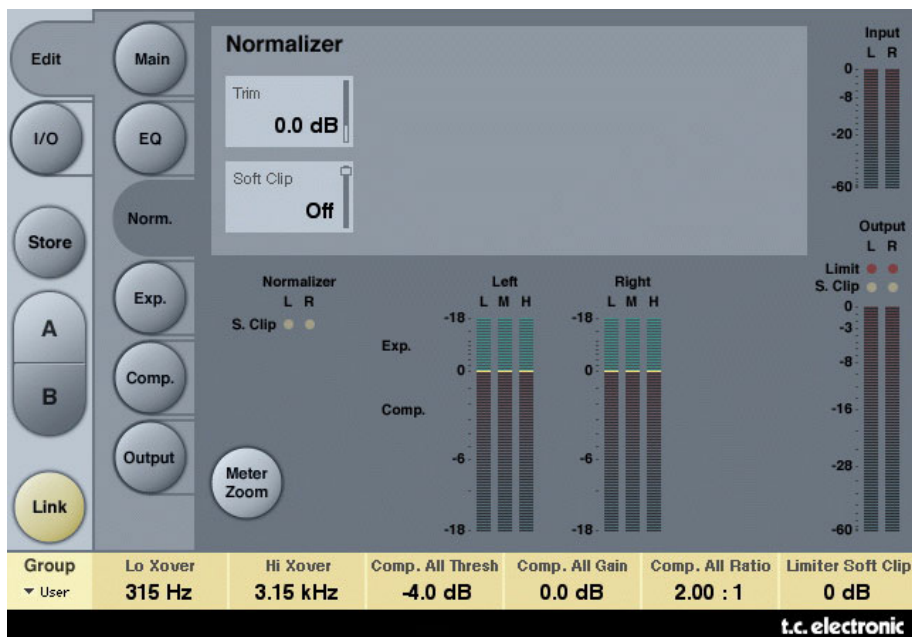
Edit

I/O

Store

A

B

Link

Main

EQ

Norm.

Exp.

Comp.

Output

Normalizer

Trim
0.0 dB

Soft Clip
Off

Input
L R
0
-8
-20
-60

Output
L R
Limit
S. Clip
0
-3
-8
-16
-28
-60

Normalizer
L R
S. Clip

Left
L M H
-18
0
-6
-18

Right
L M H
-18
0
-6
-18

Exp.

Comp.

Meter Zoom

| Group | Lo Xover | Hi Xover | Comp. All Thresh | Comp. All Gain | Comp. All Ratio | Limiter Soft Clip |
|---|---|---|---|---|---|---|
| User | 315 Hz | 3.15 kHz | -4.0 dB | 0.0 dB | 2.00 : 1 | 0 dB |

t.c. electronic